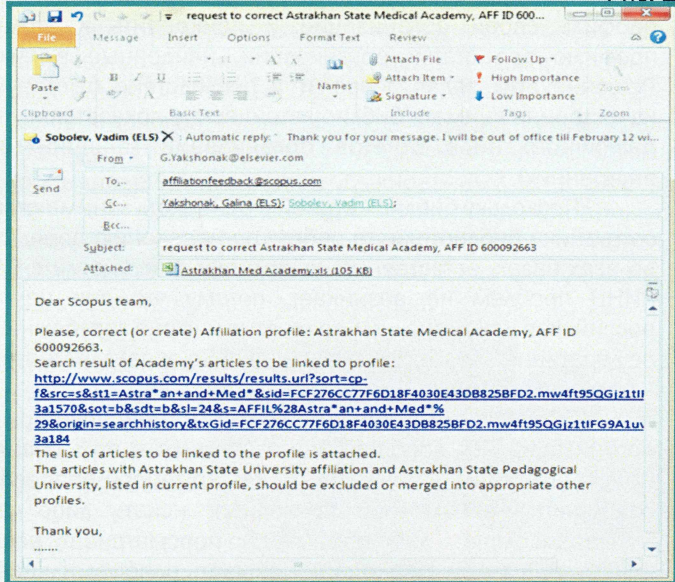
request to correct Astrakhan State Medical Academy, AFF ID 600...

File Message Insert Options Format Text Review

Paste Clipboard Basic Text Names Attach File Attach Item Signature Include Follow Up High Importance Low Importance Tags Zoom Zoom

Sobolev, Vadim (ELS) Automatic reply: Thank you for your message. I will be out of office till February 12 wi...

From G.Yakshonak@elsevier.com

Send

To... affiliationfeedback@scopus.com

Cc... Yakshonak, Galina (ELS); Sobolev, Vadim (ELS);

Bcc...

Subject: request to correct Astrakhan State Medical Academy, AFF ID 600092663

Attached: Astrakhan Med Academy.xls (105 KB)

Dear Scopus team,

Please, correct (or create) Affiliation profile: Astrakhan State Medical Academy, AFF ID 600092663.
Search result of Academy's articles to be linked to profile:
http://www.scopus.com/results/results.url?sort=cp-f&src=s&st1=Astra*an+and+Med*&sid=FCF276CC77F6D18F4030E43DB825BFD2.mw4ft95QGjz1tI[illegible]3a1570&sot=b&sdt=b&sl=24&s=AFFIL%28Astra*an+and+Med*%29&origin=searchhistory&txGid=FCF276CC77F6D18F4030E43DB825BFD2.mw4ft95QGjz1tIFG9A1u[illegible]3a184
The list of articles to be linked to the profile is attached.
The articles with Astrakhan State University affiliation and Astrakhan State Pedagogical University, listed in current profile, should be excluded or merged into appropriate other profiles.

Thank you,
.......